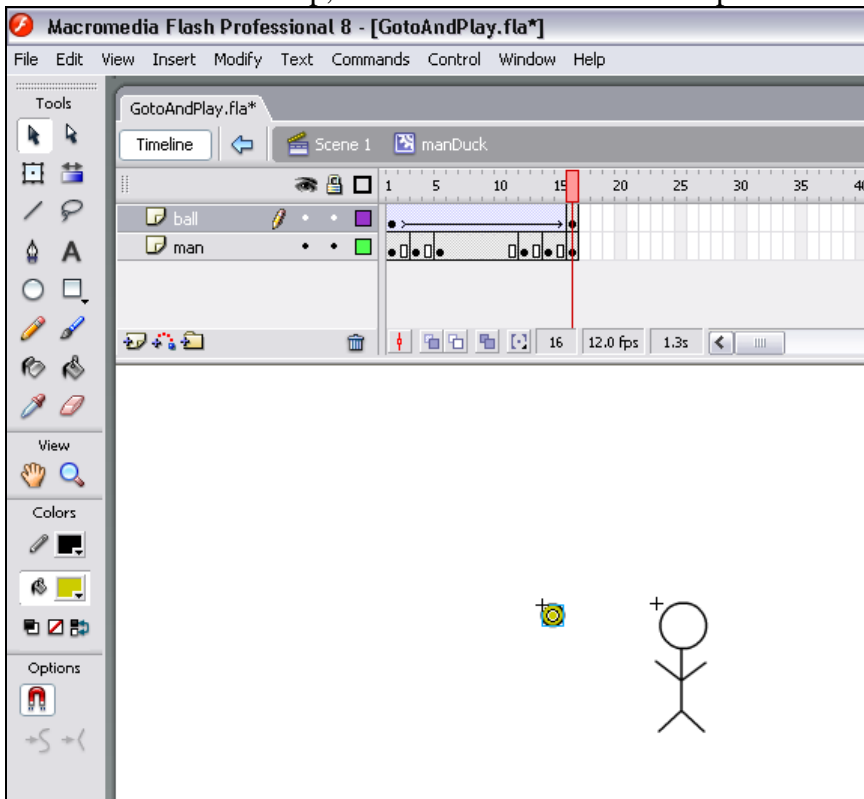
Macromedia Flash Professional 8 - [GotoAndPlay.fla*]

File Edit View Insert Modify Text Commands Control Window Help

Tools

GotoAndPlay.fla*

Timeline

Scene 1

manDuck

1 5 10 15 20 25 30 35 4

ball

man

16 12.0 fps 1.3s

View

Colors

Options